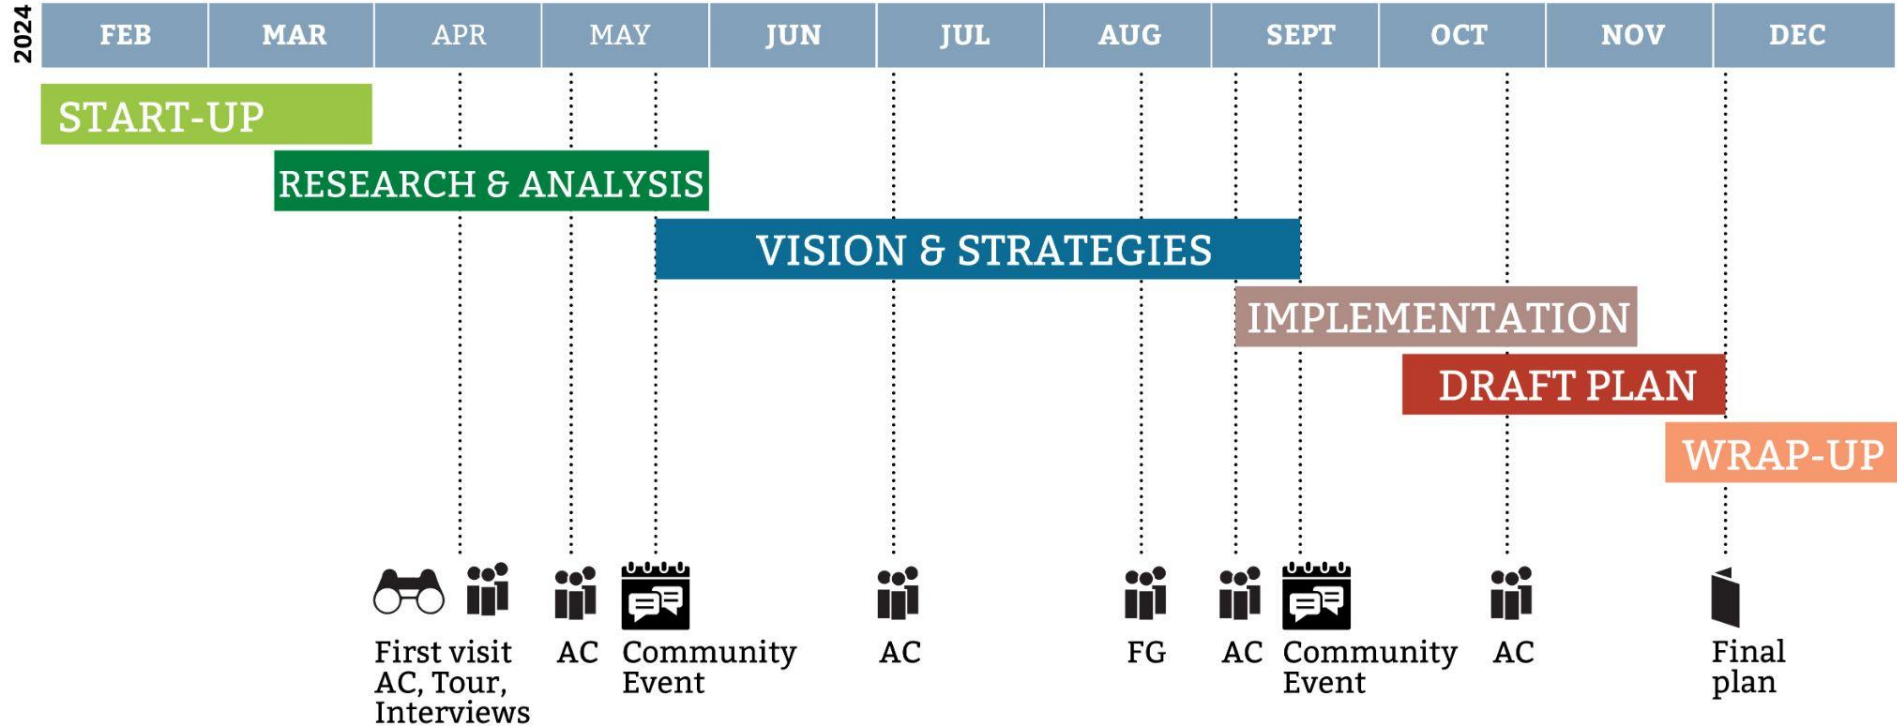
2024

| FEB | MAR | APR | MAY | JUN | JUL | AUG | SEPT | OCT | NOV | DEC |
|---|---|---|---|---|---|---|---|---|---|---|

START-UP

RESEARCH & ANALYSIS

VISION & STRATEGIES

IMPLEMENTATION

DRAFT PLAN

WRAP-UP

First visit AC, Tour, Interviews

AC

Community Event

AC

FG

AC

Community Event

AC

Final plan